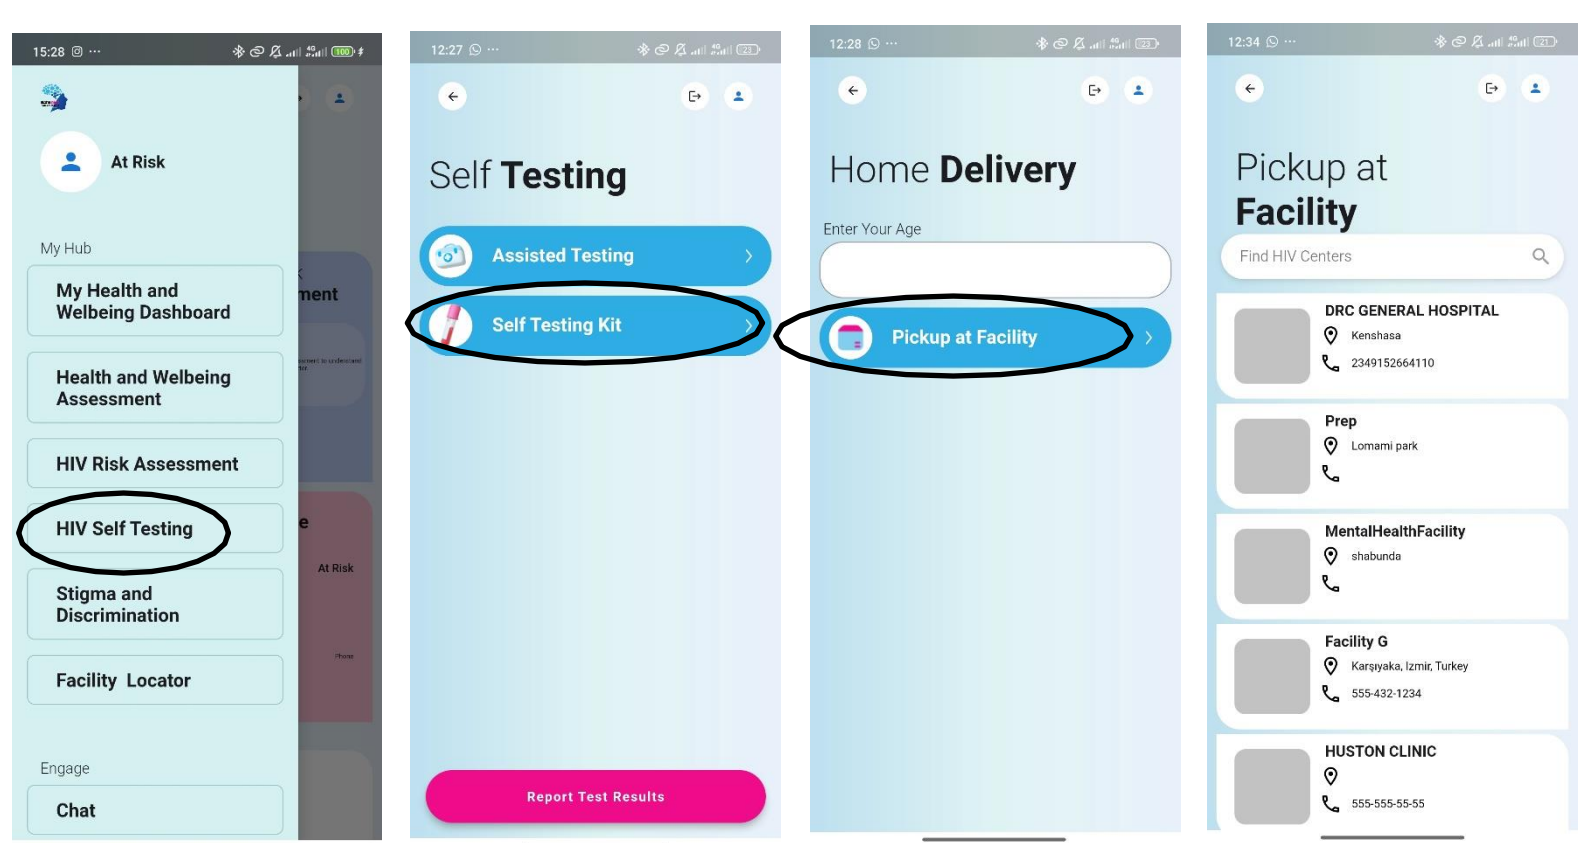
15:28 ⊚ ···

100

At Risk

My Hub

My Health and Welbeing Dashboard

Health and Welbeing Assessment

HIV Risk Assessment

HIV Self Testing

Stigma and Discrimination

Facility Locator

Engage

Chat

ment

e

At Risk

12:27 ···

Self Testing

Assisted Testing

Self Testing Kit

Report Test Results

12:28 ···

Home Delivery

Enter Your Age

Pickup at Facility

12:34 ···

Pickup at Facility

Find HIV Centers

DRC GENERAL HOSPITAL
Kenshasa
2349152664110

Prep
Lomami park

MentalHealthFacility
shabunda

Facility G
Karşıyaka, Izmir, Turkey
555-432-1234

HUSTON CLINIC
555-555-55-55